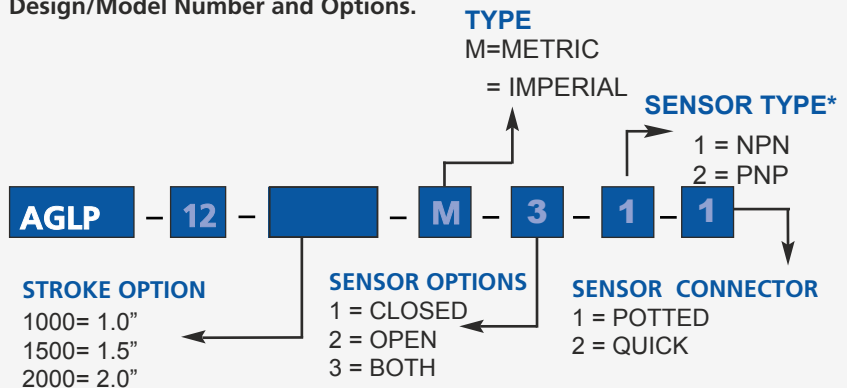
Design/Model Number and Options.

TYPE
M=METRIC
= IMPERIAL

SENSOR TYPE*
1 = NPN
2 = PNP

AGLP – 12 – – M – 3 – 1 – 1

STROKE OPTION
1000= 1.0"
1500= 1.5"
2000= 2.0"

SENSOR OPTIONS
1 = CLOSED
2 = OPEN
3 = BOTH

SENSOR CONNECTOR
1 = POTTED
2 = QUICK